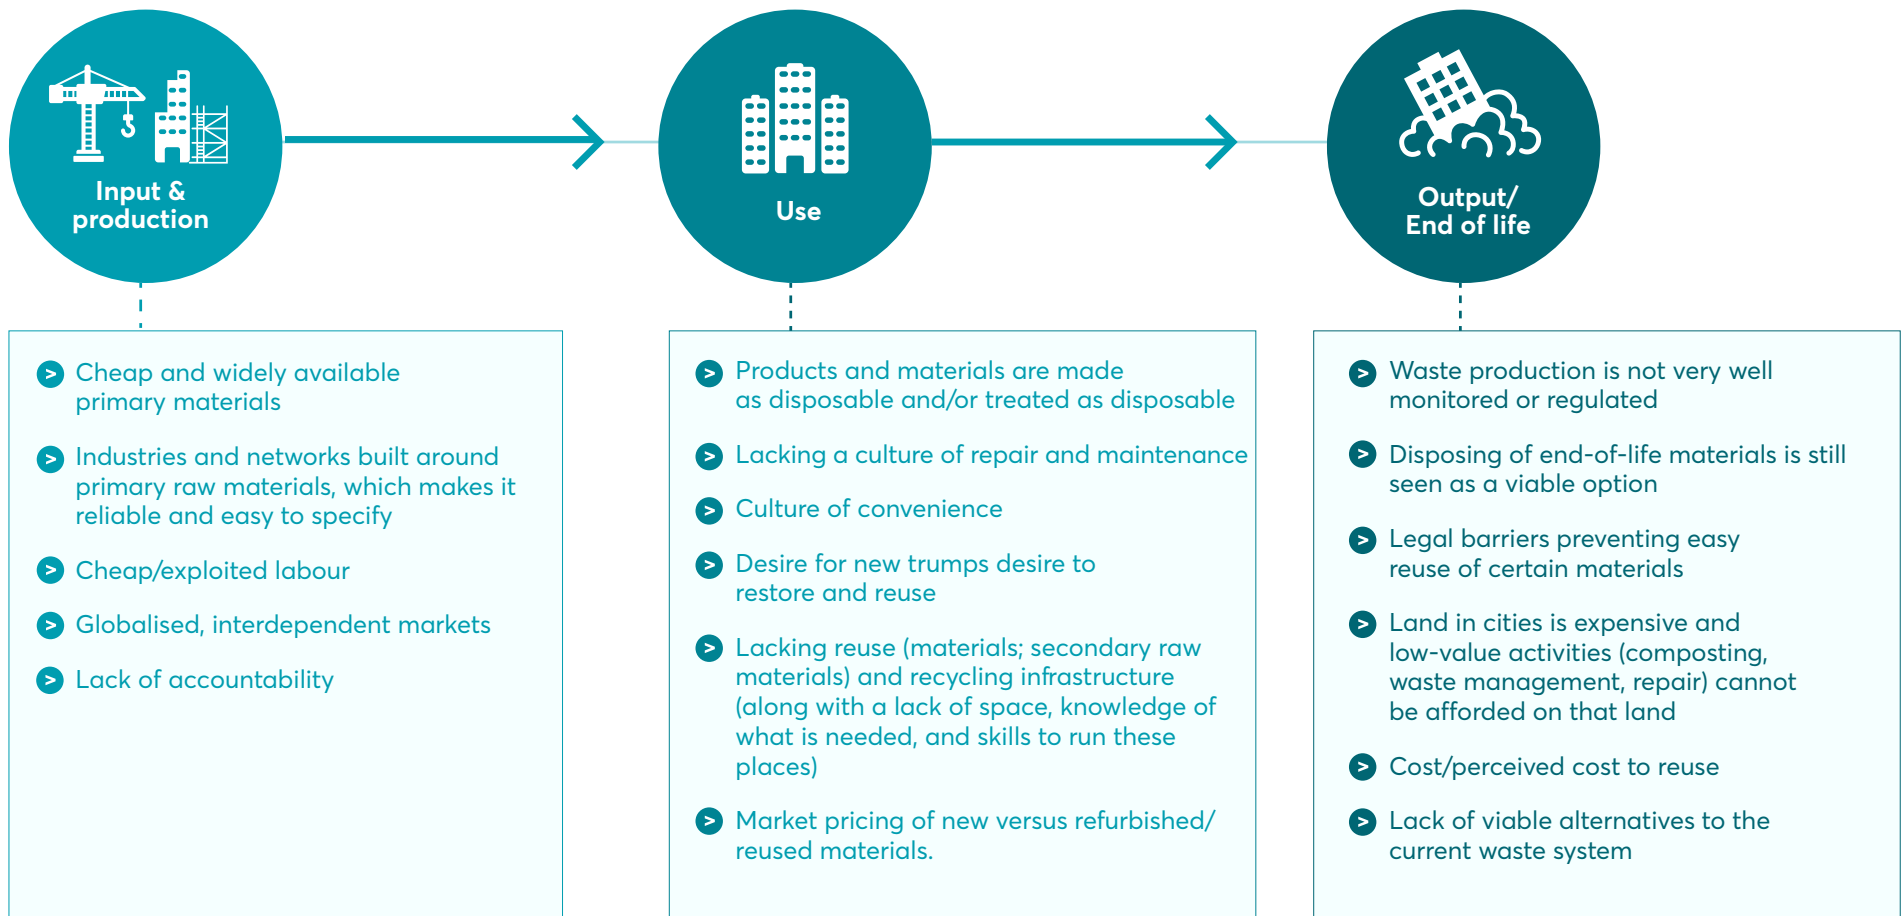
Input & production

Use

Output/ End of life

> Cheap and widely available primary materials

> Industries and networks built around primary raw materials, which makes it reliable and easy to specify

> Cheap/exploited labour

> Globalised, interdependent markets

> Lack of accountability

> Products and materials are made as disposable and/or treated as disposable

> Lacking a culture of repair and maintenance

> Culture of convenience

> Desire for new trumps desire to restore and reuse

> Lacking reuse (materials; secondary raw materials) and recycling infrastructure (along with a lack of space, knowledge of what is needed, and skills to run these places)

> Market pricing of new versus refurbished/ reused materials.

> Waste production is not very well monitored or regulated

> Disposing of end-of-life materials is still seen as a viable option

> Legal barriers preventing easy reuse of certain materials

> Land in cities is expensive and low-value activities (composting, waste management, repair) cannot be afforded on that land

> Cost/perceived cost to reuse

> Lack of viable alternatives to the current waste system